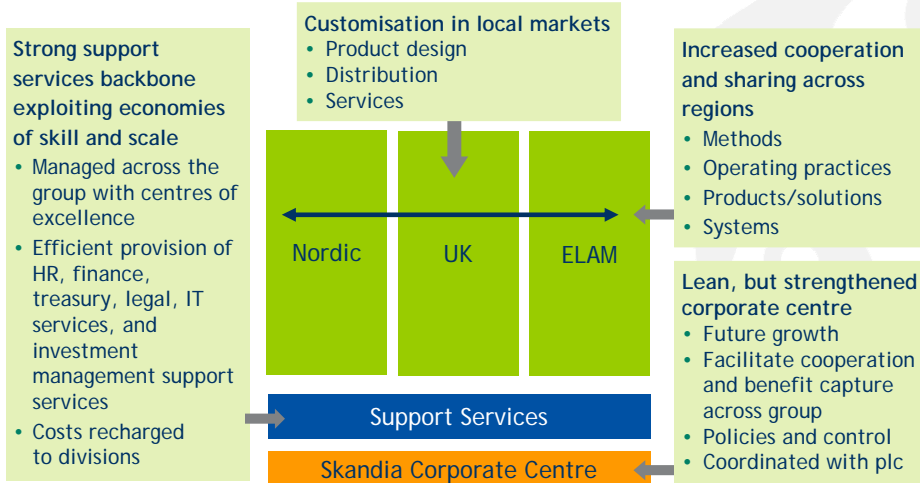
Customisation in local markets
• Product design
• Distribution
• Services

Strong support services backbone exploiting economies of skill and scale
• Managed across the group with centres of excellence
• Efficient provision of HR, finance, treasury, legal, IT services, and investment management support services
• Costs recharged to divisions

Nordic

UK

ELAM

Increased cooperation and sharing across regions
• Methods
• Operating practices
• Products/solutions
• Systems

Lean, but strengthened corporate centre
• Future growth
• Facilitate cooperation and benefit capture across group
• Policies and control
• Coordinated with plc

Support Services

Skandia Corporate Centre